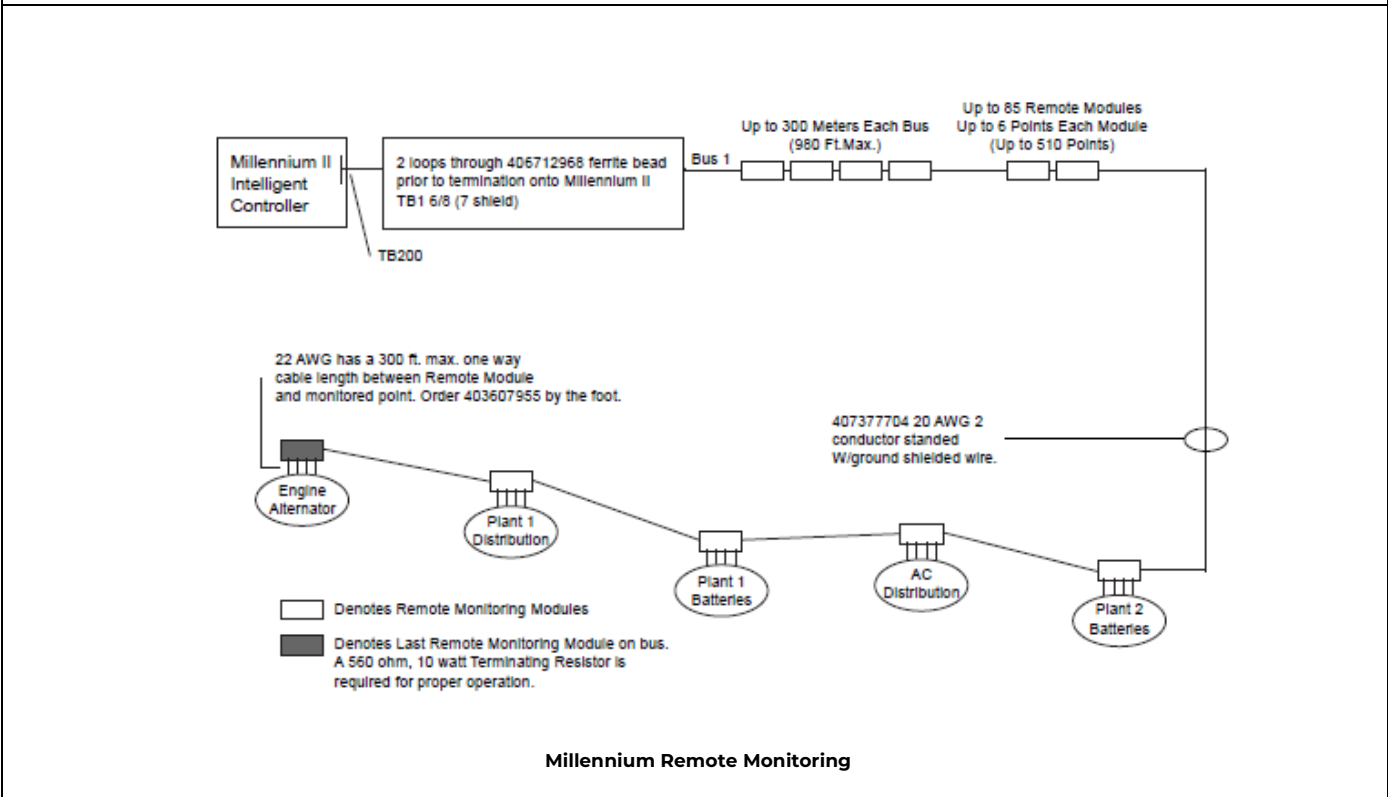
Millennium II Intelligent Controller

2 loops through 406712968 ferrite bead prior to termination onto Millennium II TB1 6/8 (7 shield)

TB200

Bus 1

Up to 300 Meters Each Bus (980 Ft.Max.)

Up to 85 Remote Modules
Up to 6 Points Each Module
(Up to 510 Points)

22 AWG has a 300 ft. max. one way cable length between Remote Module and monitored point. Order 403607955 by the foot.

407377704 20 AWG 2 conductor standed W/ground shielded wire.

Engine Alternator

Plant 1 Distribution

Plant 1 Batteries

AC Distribution

Plant 2 Batteries

Denotes Remote Monitoring Modules

Denotes Last Remote Monitoring Module on bus. A 560 ohm, 10 watt Terminating Resistor is required for proper operation.

Millennium Remote Monitoring